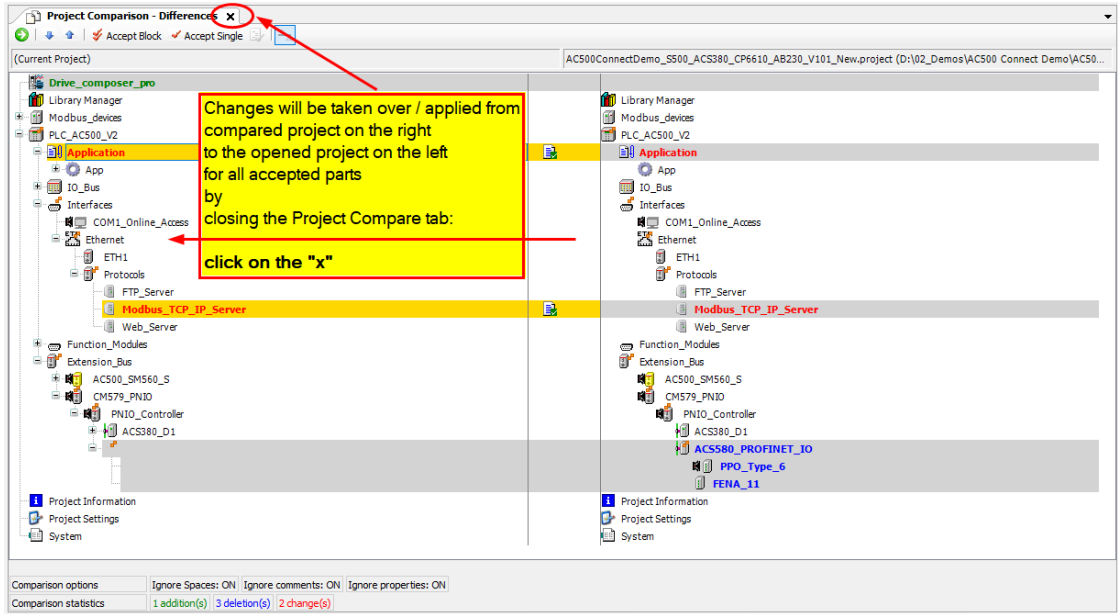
Project Comparison - Differences ×

Accept Block Accept Single

(Current Project)

AC500ConnectDemo_S500_ACS380_CP6610_AB230_V101_New.project (D:\02_Demos\AC500 Connect Demo\AC50...

Drive_composer_pro
Library Manager
Modbus_devices
PLC_AC500_V2
Application
App
IO_Bus
Interfaces
COM1_Online_Access
Ethernet
ETH1
Protocols
FTP_Server
Modbus_TCP_IP_Server
Web_Server
Function_Modules
Extension_Bus
AC500_SM560_S
CM579_PNIO
PNIO_Controller
ACS380_D1
Project Information
Project Settings
System

Changes will be taken over / applied from compared project on the right to the opened project on the left for all accepted parts by closing the Project Compare tab:

click on the "x"

Library Manager
Modbus_devices
PLC_AC500_V2
Application
App
IO_Bus
Interfaces
COM1_Online_Access
Ethernet
ETH1
Protocols
FTP_Server
Modbus_TCP_IP_Server
Web_Server
Function_Modules
Extension_Bus
AC500_SM560_S
CM579_PNIO
PNIO_Controller
ACS380_D1
ACS580_PROFINET_IO
PPO_Type_6
FENA_11
Project Information
Project Settings
System

| Comparison options | Ignore Spaces: ON | Ignore comments: ON | Ignore properties: ON |
|---|---|---|---|
| Comparison statistics | 1 addition(s) | 3 deletion(s) | 2 change(s) |